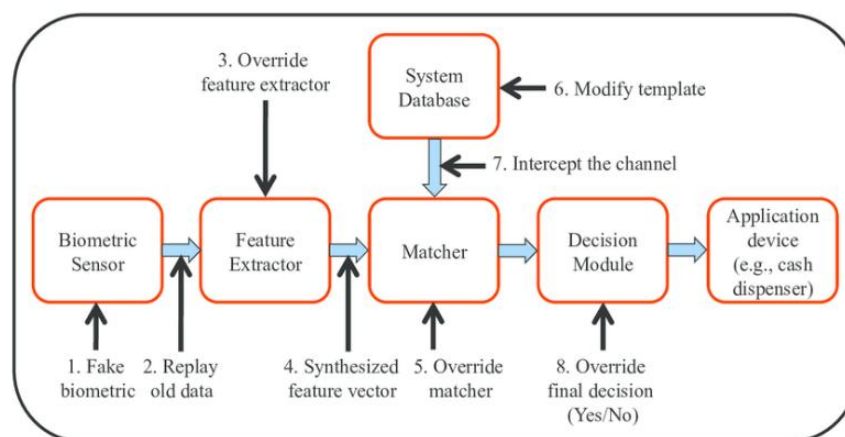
3. Override feature extractor

System Database

6. Modify template

7. Intercept the channel

Biometric Sensor

Feature Extractor

Matcher

Decision Module

Application device (e.g., cash dispenser)

1. Fake biometric

2. Replay old data

4. Synthesized feature vector

5. Override matcher

8. Override final decision (Yes/No)